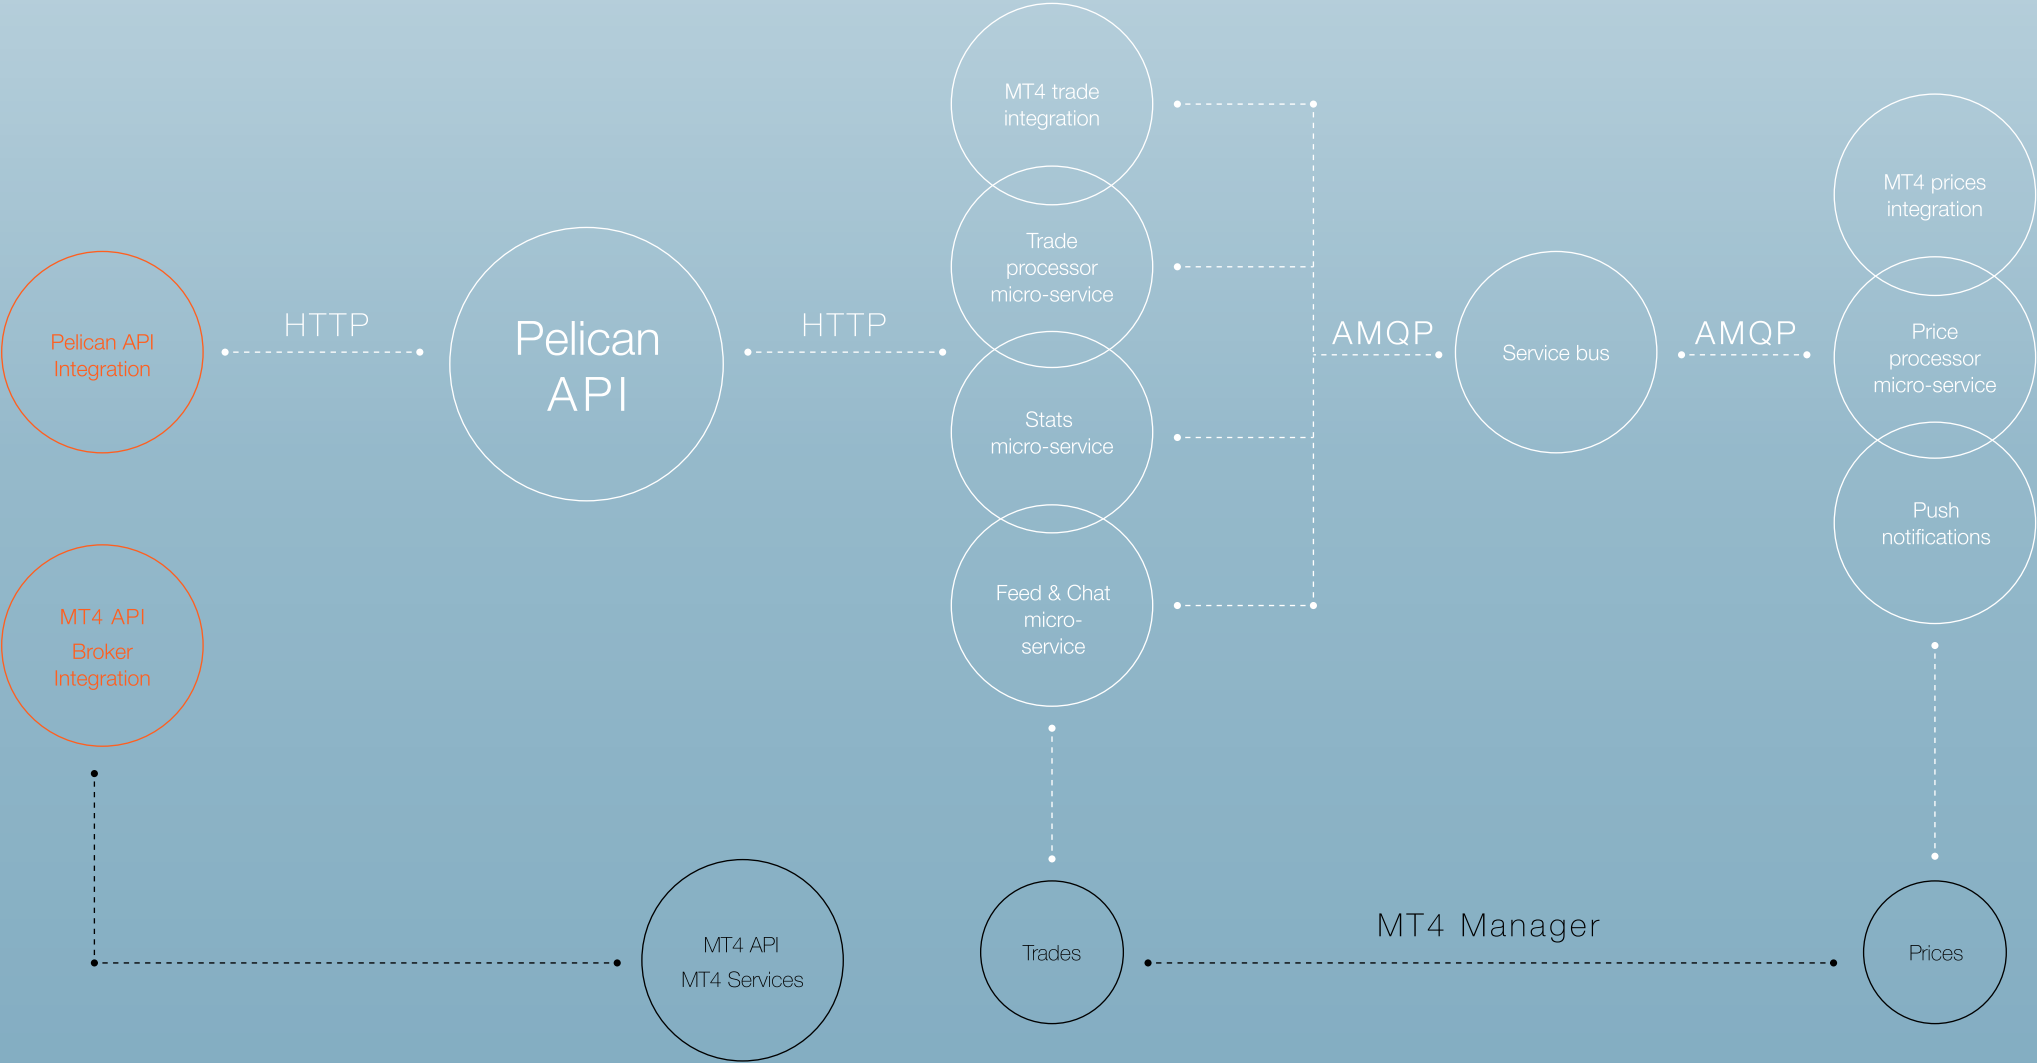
MT4 trade integration

Trade processor micro-service

Stats micro-service

Feed & Chat micro-service

MT4 prices integration

Price processor micro-service

Push notifications

Pelican API Integration

HTTP

Pelican API

HTTP

AMQP

Service bus

AMQP

MT4 API Broker Integration

MT4 API MT4 Services

Trades

MT4 Manager

Prices